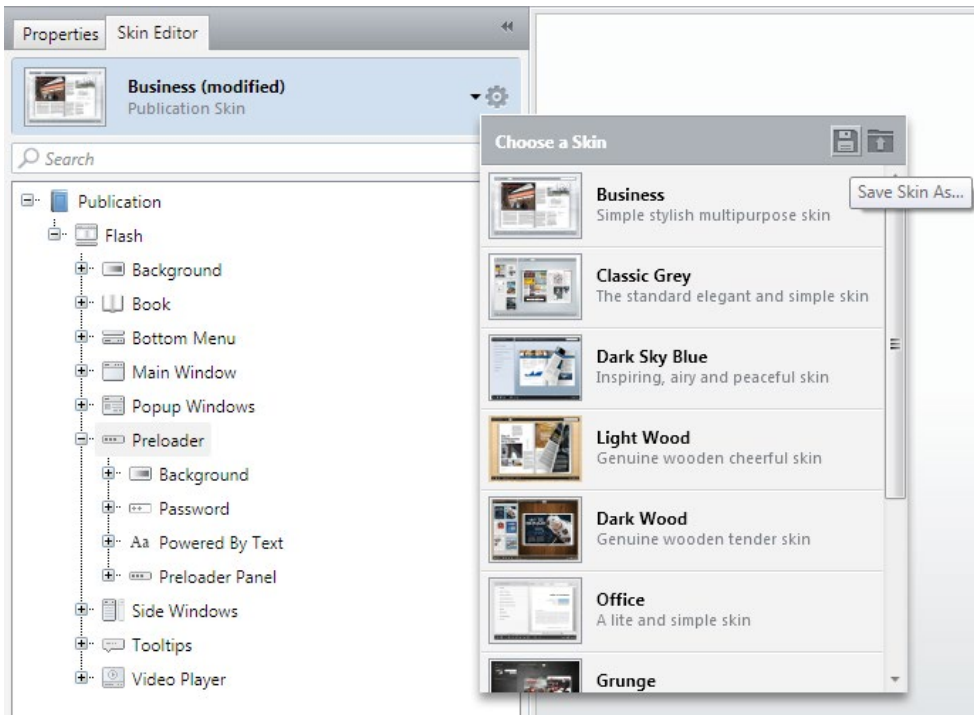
Properties Skin Editor

Business (modified)
Publication Skin

Search

Publication
Flash
Background
Book
Bottom Menu
Main Window
Popup Windows
Preloader
Background
Password
Aa Powered By Text
Preloader Panel
Side Windows
Tooltips
Video Player

Choose a Skin

Save Skin As...

Business
Simple stylish multipurpose skin

Classic Grey
The standard elegant and simple skin

Dark Sky Blue
Inspiring, airy and peaceful skin

Light Wood
Genuine wooden cheerful skin

Dark Wood
Genuine wooden tender skin

Office
A lite and simple skin

Grunge